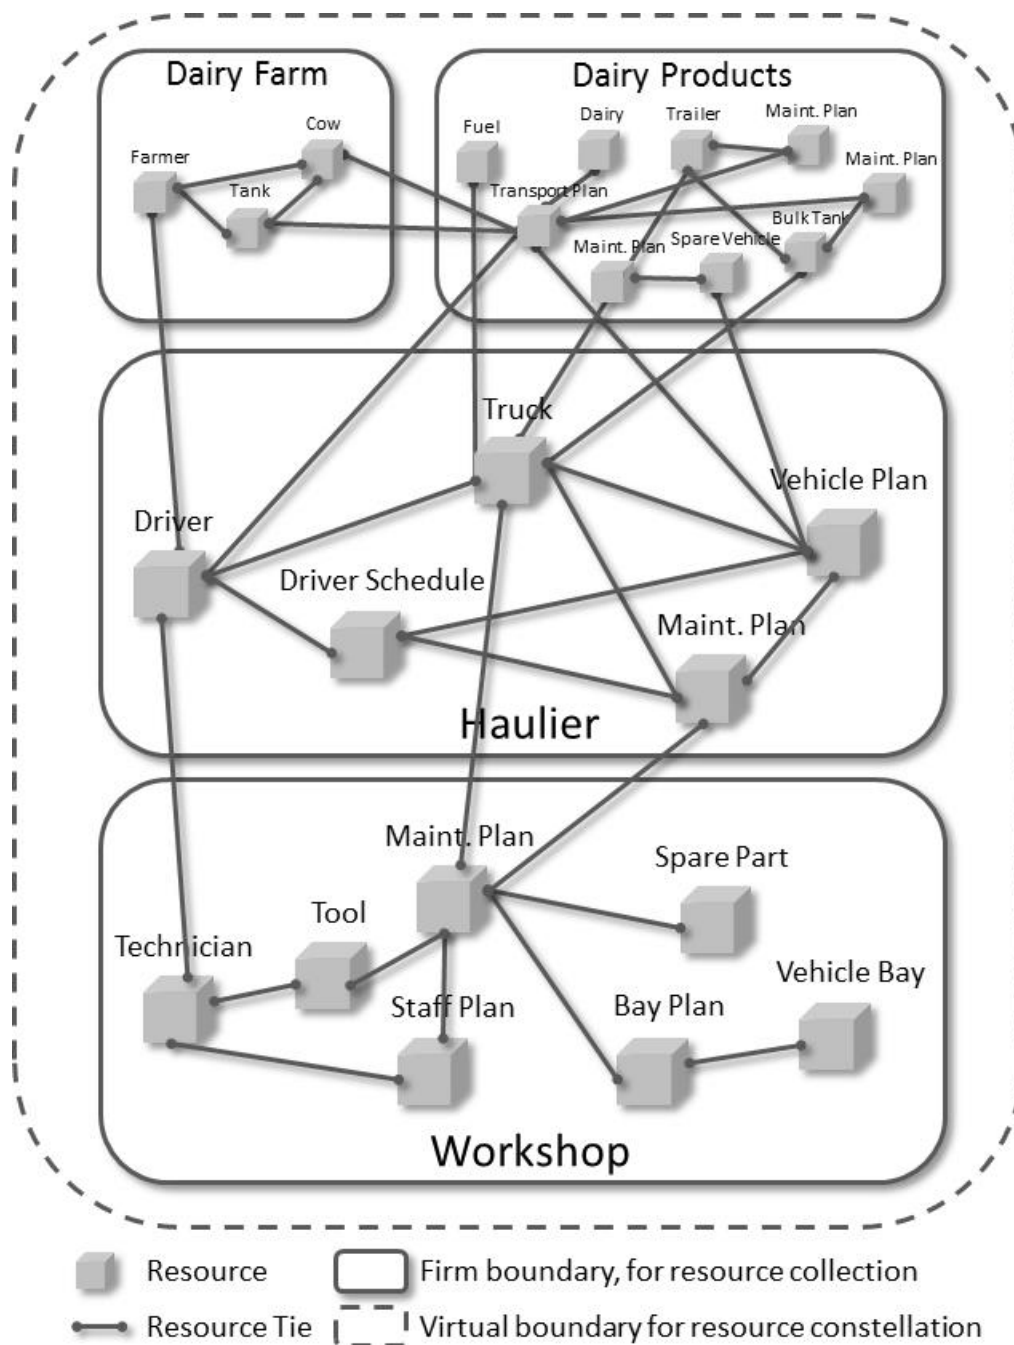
Dairy Farm

Cow

Farmer

Tank

Dairy Products

Fuel

Dairy

Trailer

Maint. Plan

Maint. Plan

Transport Plan

Bulk Tank

Maint. Plan

Spare Vehicle

Truck

Vehicle Plan

Driver

Driver Schedule

Maint. Plan

Haulier

Maint. Plan

Spare Part

Tool

Technician

Vehicle Bay

Staff Plan

Bay Plan

Workshop

Resource

Firm boundary, for resource collection

Resource Tie

Virtual boundary for resource constellation